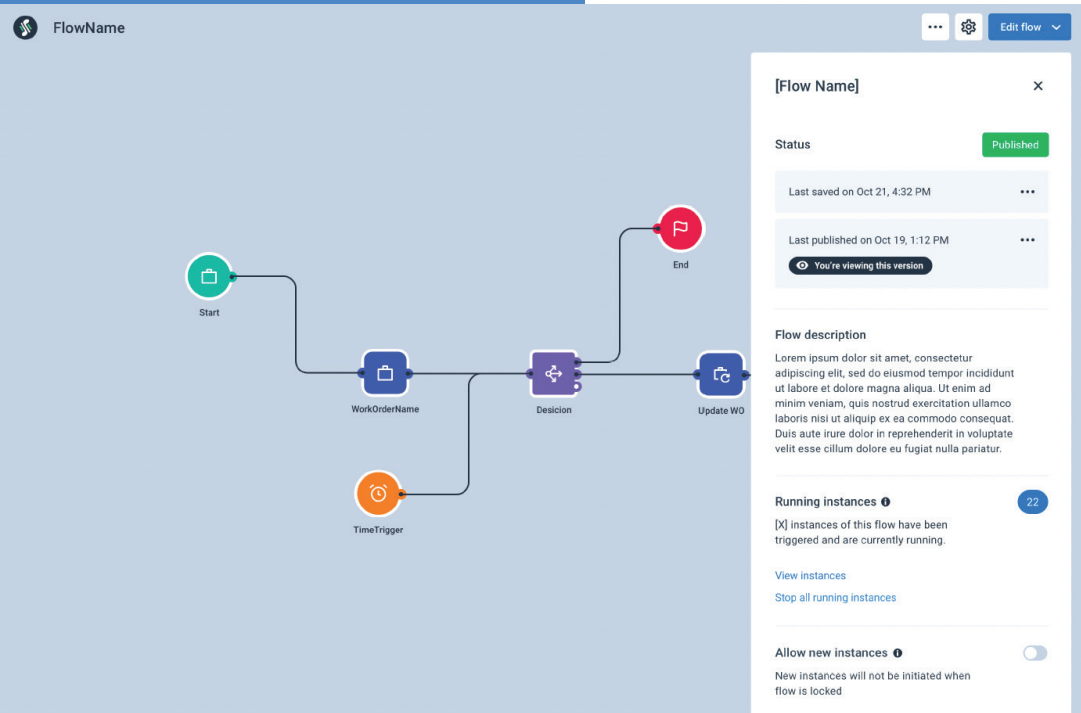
FlowName

Edit flow

End

Start

WorkOrderName

Desicion

Update WO

TimeTrigger

[Flow Name]

Status

Published

Last saved on Oct 21, 4:32 PM

Last published on Oct 19, 1:12 PM

You're viewing this version

Flow description

Lorem ipsum dolor sit amet, consectetur adipiscing elit, sed do eiusmod tempor incididunt ut labore et dolore magna aliqua. Ut enim ad minim veniam, quis nostrud exercitation ullamco laboris nisi ut aliquip ex ea commodo consequat. Duis aute irure dolor in reprehenderit in voluptate velit esse cillum dolore eu fugiat nulla pariatur.

Running instances

22

[X] instances of this flow have been triggered and are currently running.

View instances

Stop all running instances

Allow new instances

New instances will not be initiated when flow is locked